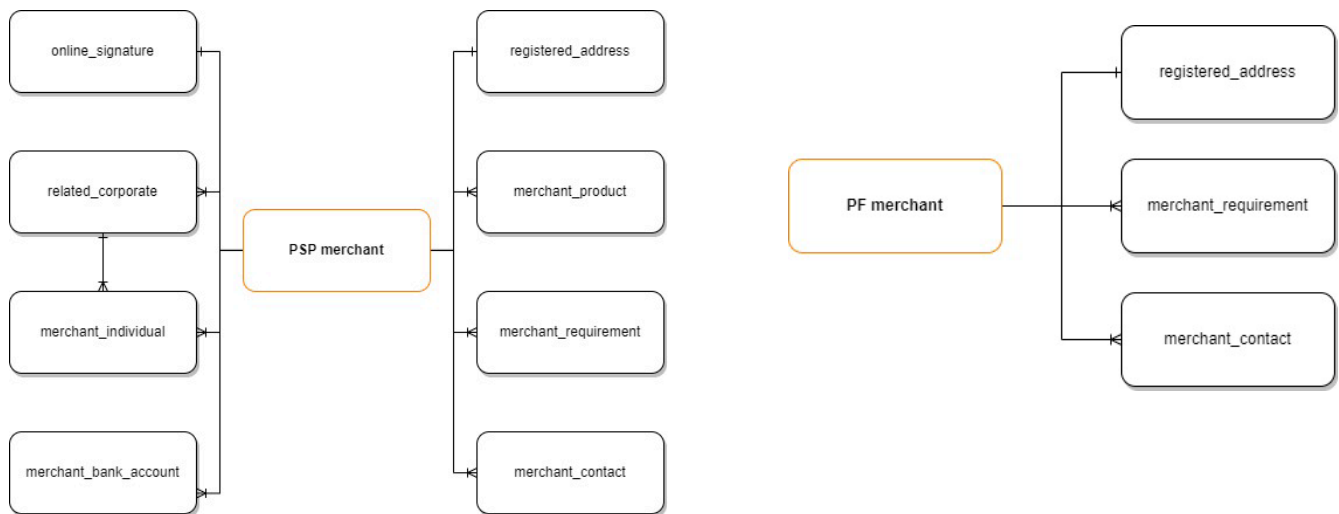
online_signature

related_corporate

merchant_individual

merchant_bank_account

PSP merchant

registered_address

merchant_product

merchant_requirement

merchant_contact

PF merchant

registered_address

merchant_requirement

merchant_contact